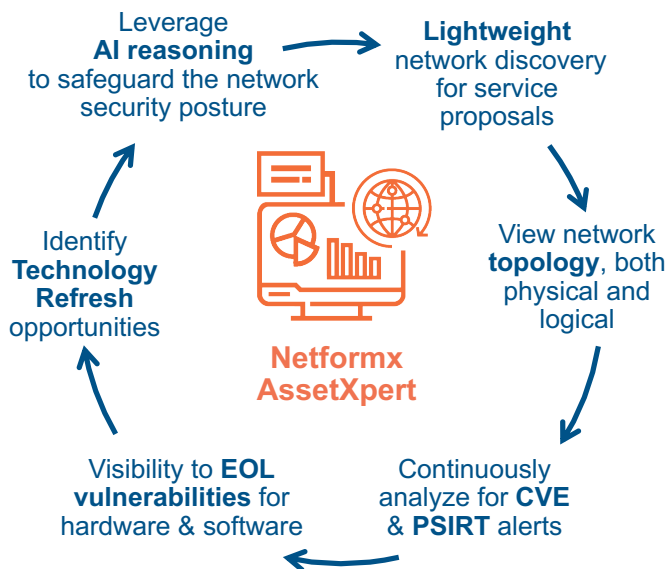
Leverage AI reasoning to safeguard the network security posture

Lightweight network discovery for service proposals

View network topology, both physical and logical

Continuously analyze for CVE & PSIRT alerts

Visibility to EOL vulnerabilities for hardware & software

Identify Technology Refresh opportunities

Netformx AssetXpert